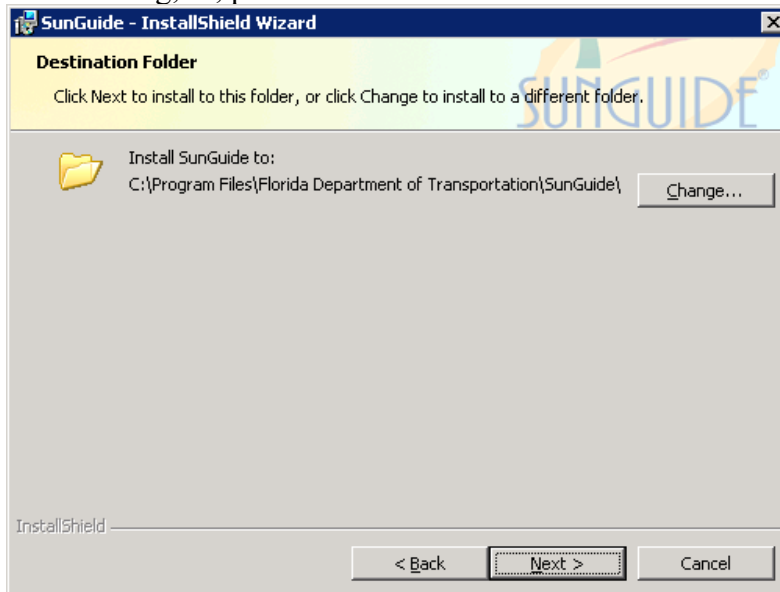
SunGuide - InstallShield Wizard

Destination Folder

Click Next to install to this folder, or click Change to install to a different folder.

SUNGUIDE®

Install SunGuide to:
C:\Program Files\Florida Department of Transportation\SunGuide\

Change...

InstallShield

< Back

Next >

Cancel